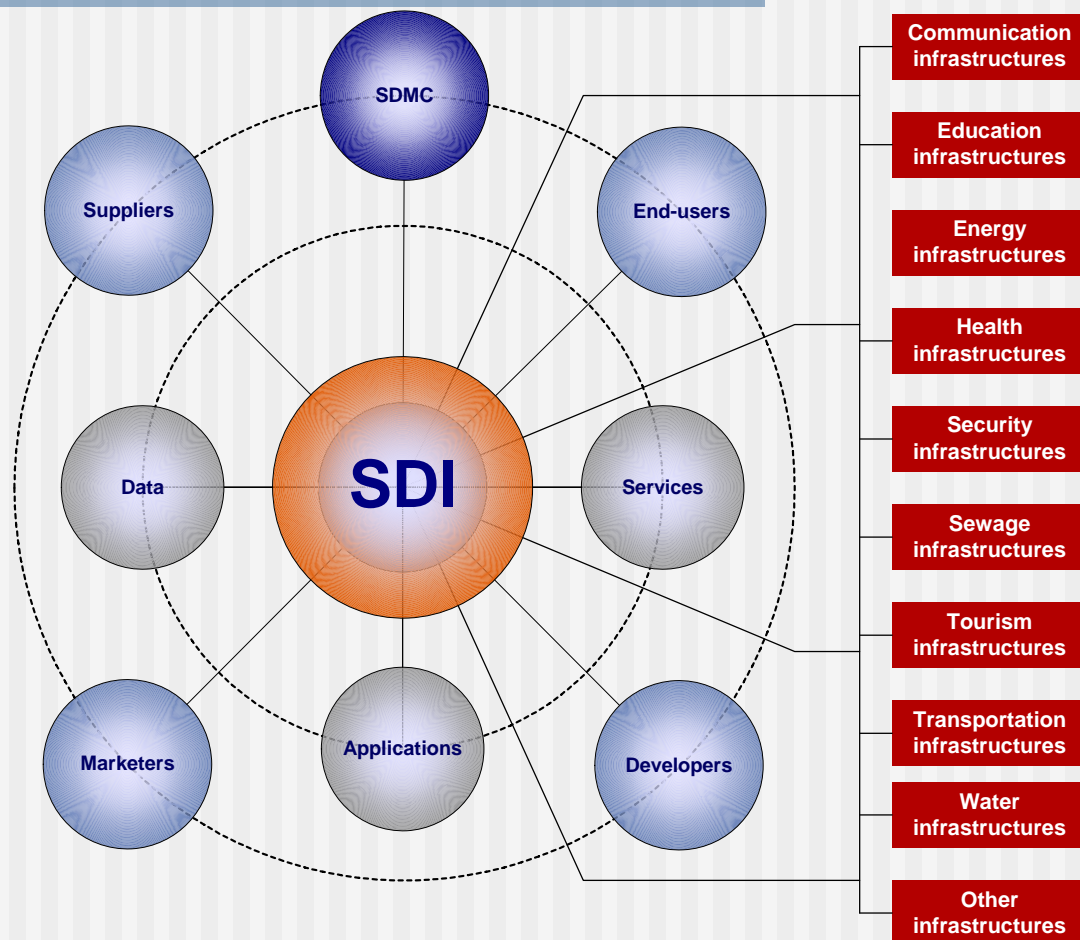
SDMC

Suppliers

End-users

SDI

Data

Services

Marketers

Applications

Developers

Communication infrastructures

Education infrastructures

Energy infrastructures

Health infrastructures

Security infrastructures

Sewage infrastructures

Tourism infrastructures

Transportation infrastructures

Water infrastructures

Other infrastructures